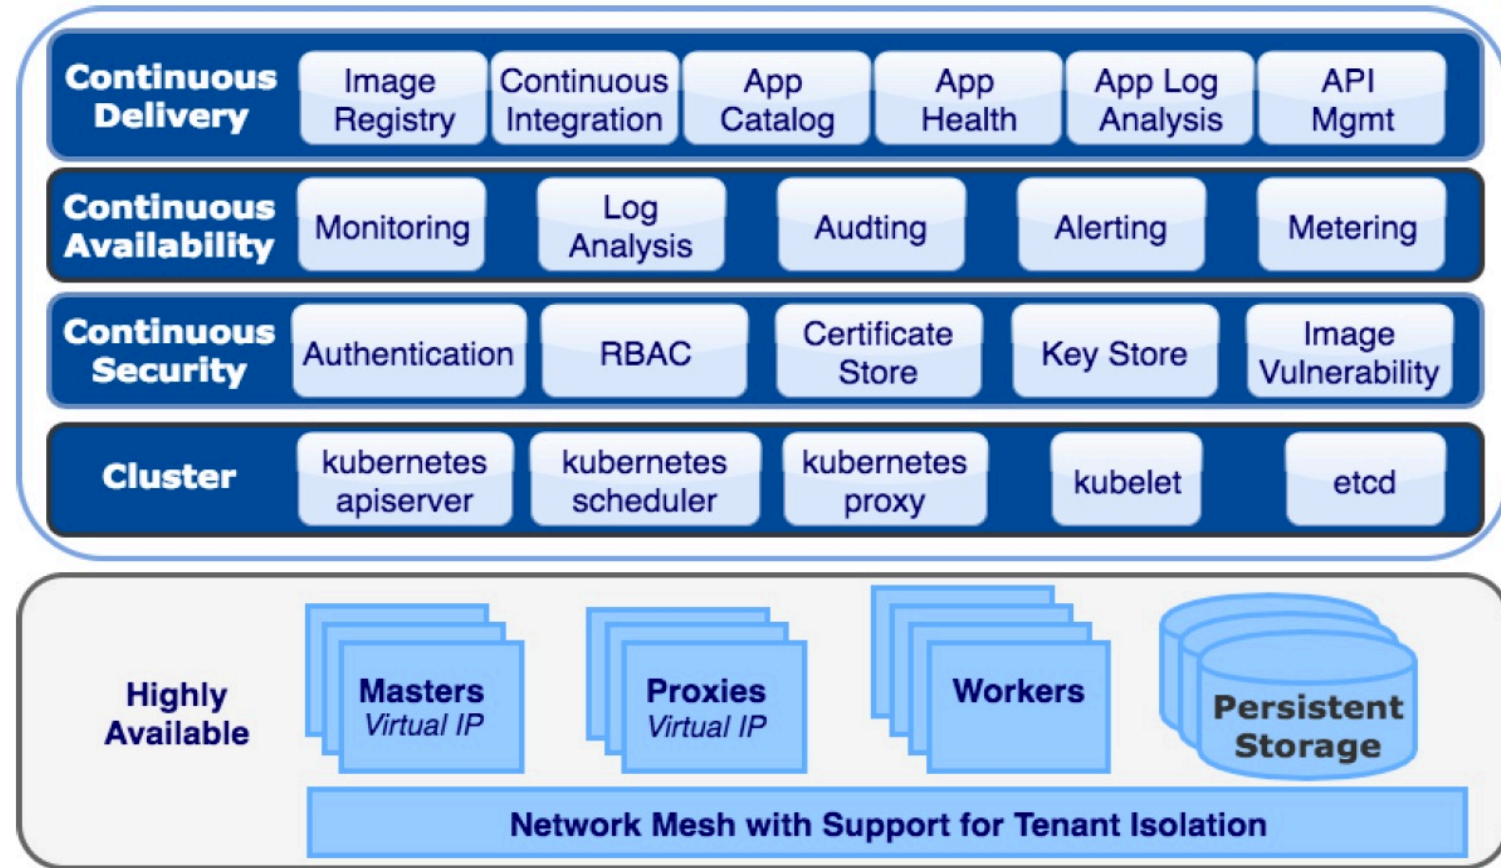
Continuous Delivery
Image Registry
Continuous Integration
App Catalog
App Health
App Log Analysis
API Mgmt

Continuous Availability
Monitoring
Log Analysis
Audting
Alerting
Metering

Continuous Security
Authentication
RBAC
Certificate Store
Key Store
Image Vulnerability

Cluster
kubernetes apiserver
kubernetes scheduler
kubernetes proxy
kubelet
etcd

Highly Available
Masters Virtual IP
Proxies Virtual IP
Workers
Persistent Storage
Network Mesh with Support for Tenant Isolation